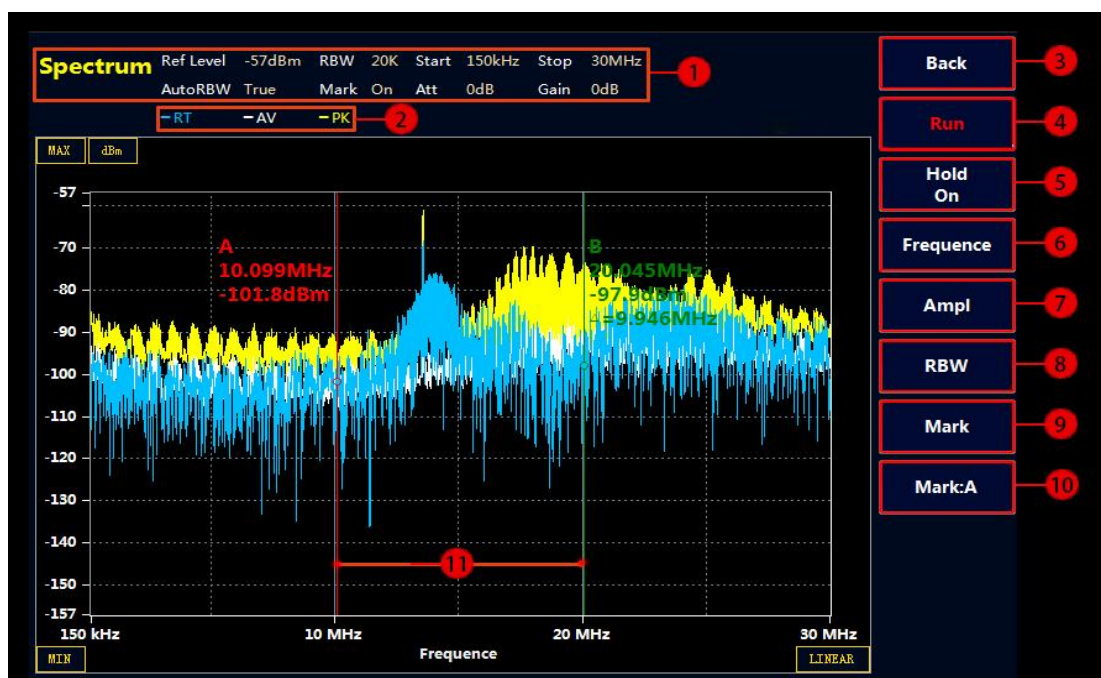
Spectrum Ref Level -57dBm RBW 20K Start 150kHz Stop 30MHz
AutoRBW True Mark On Att 0dB Gain 0dB

1

-RT -AV -PK

2

Back 3

Run 4

Hold On 5

Frequence 6

Ampl 7

RBW 8

Mark 9

Mark:A 10

MAX dBm

-57
-70
-80
-90
-100
-110
-120
-130
-140
-150
-157

A
10.099MHz
-101.8dBm

B
20.045MHz
-97.9dBm
Δ=9.946MHz

11

150 kHz 10 MHz 20 MHz 30 MHz

Frequence

MIN

LINEAR